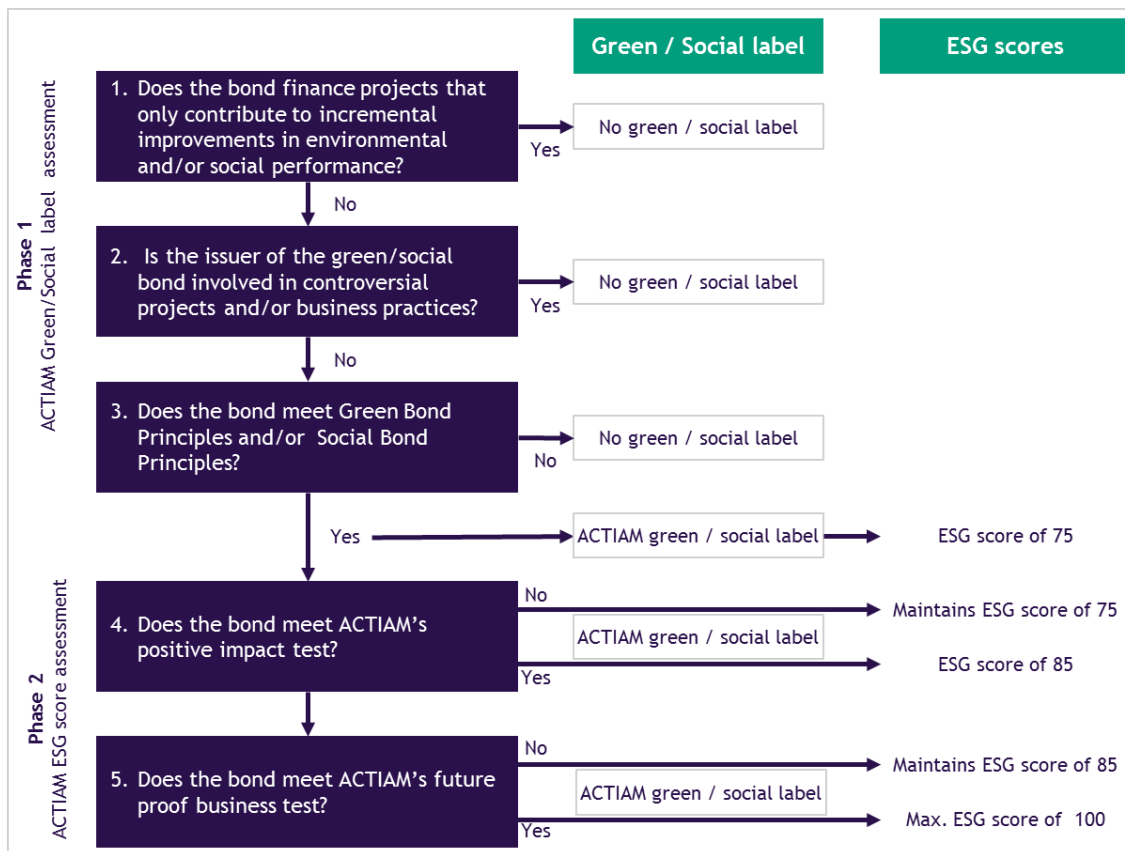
Green / Social label

ESG scores

Phase 1
ACTIAM Green/Social label assessment

1. Does the bond finance projects that only contribute to incremental improvements in environmental and/or social performance?

Yes

No green / social label

No

2. Is the issuer of the green/social bond involved in controversial projects and/or business practices?

Yes

No green / social label

No

3. Does the bond meet Green Bond Principles and/or Social Bond Principles?

No

No green / social label

Yes

ACTIAM green / social label

ESG score of 75

Phase 2
ACTIAM ESG score assessment

4. Does the bond meet ACTIAM's positive impact test?

No

Maintains ESG score of 75

ACTIAM green / social label

Yes

ESG score of 85

5. Does the bond meet ACTIAM's future proof business test?

No

Maintains ESG score of 85

ACTIAM green / social label

Yes

Max. ESG score of 100